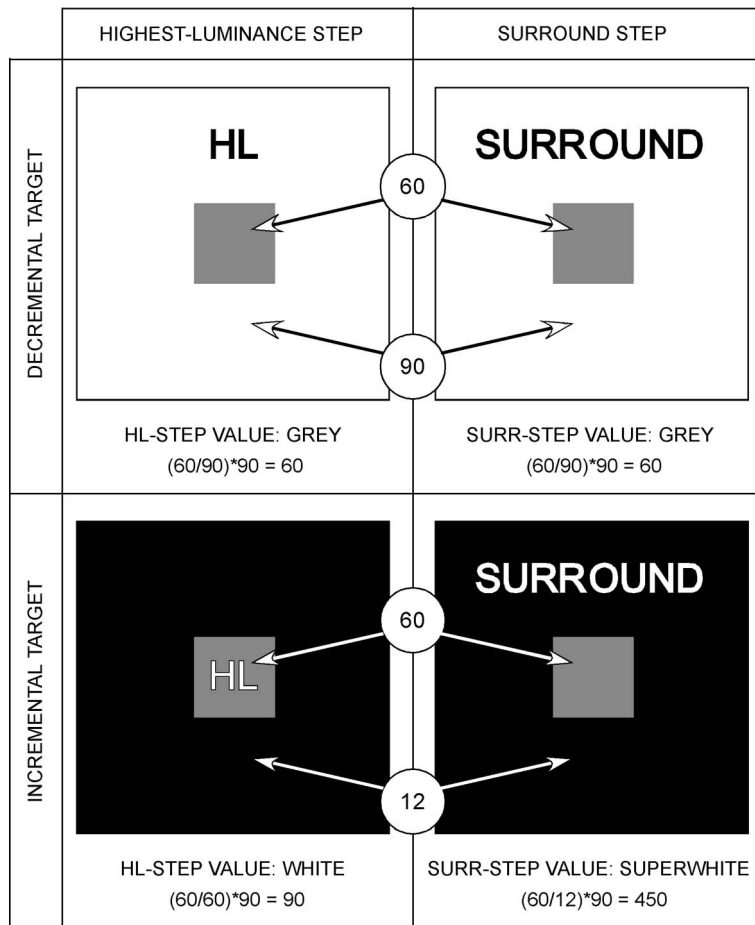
| | HIGHEST-LUMINANCE STEP | SURROUND STEP |
|---|---|---|
| DECREMENTAL TARGET | HL<br>60<br>90<br>HL-STEP VALUE: GREY<br>(60/90)*90 = 60 | SURROUND<br>SURR-STEP VALUE: GREY<br>(60/90)*90 = 60 |
| INCREMENTAL TARGET | HL<br>60<br>12<br>HL-STEP VALUE: WHITE<br>(60/60)*90 = 90 | SURROUND<br>SURR-STEP VALUE: SUPERWHITE<br>(60/12)*90 = 450 |